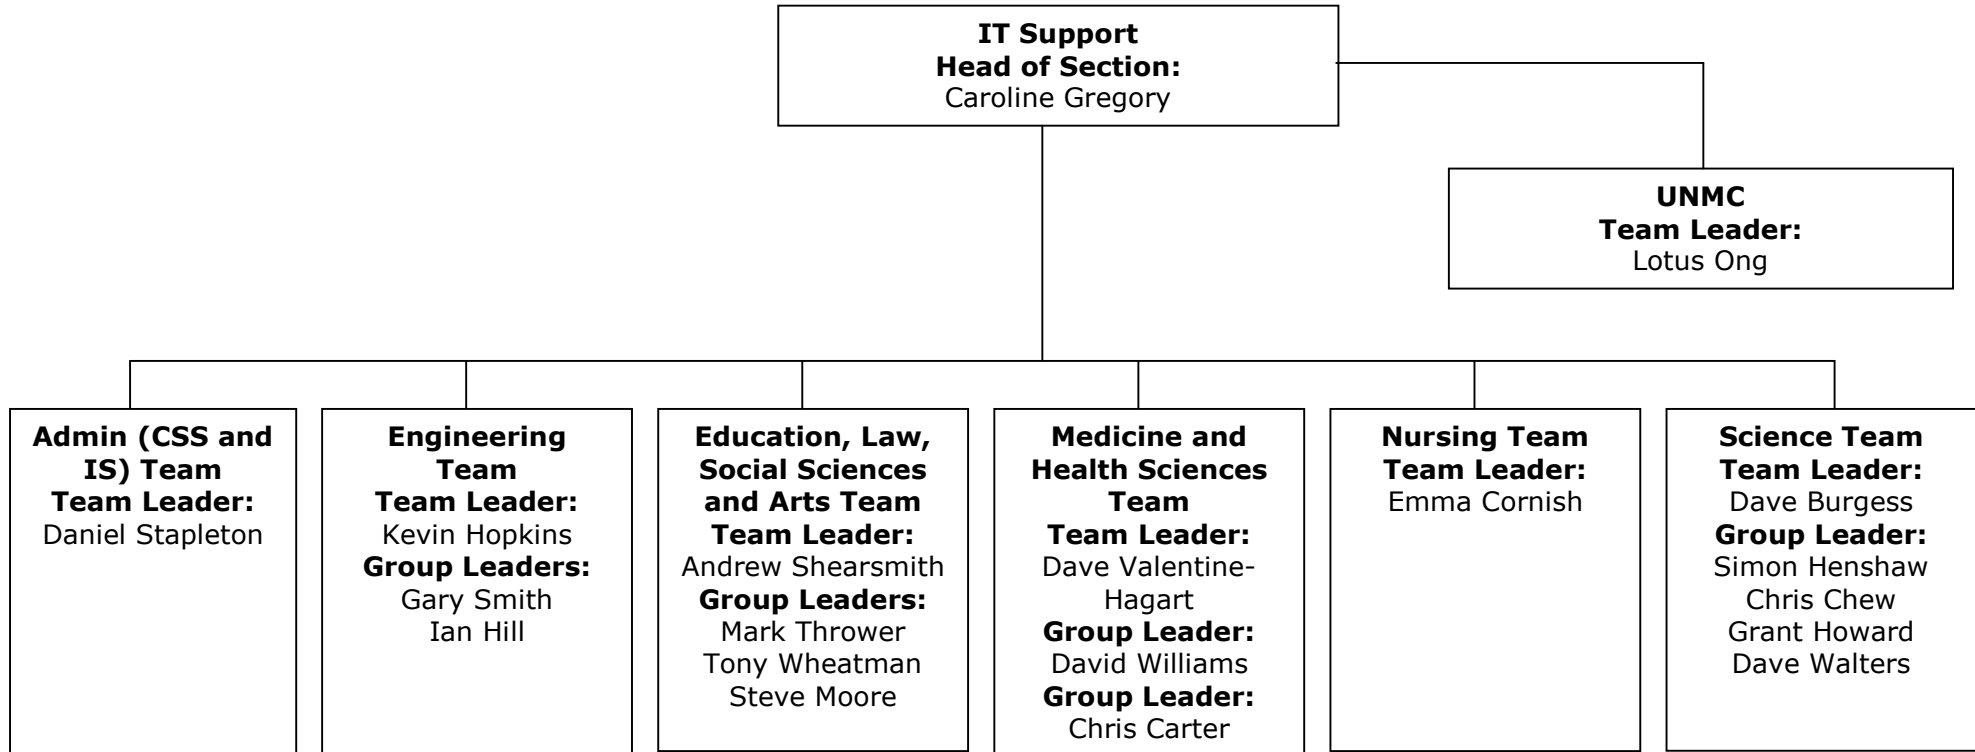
**IT Support**
**Head of Section:**
Caroline Gregory

**UNMC**
**Team Leader:**
Lotus Ong

**Admin (CSS and IS) Team**
**Team Leader:**
Daniel Stapleton

**Engineering Team**
**Team Leader:**
Kevin Hopkins
**Group Leaders:**
Gary Smith
Ian Hill

**Education, Law, Social Sciences and Arts Team**
**Team Leader:**
Andrew Shearsmith
**Group Leaders:**
Mark Thrower
Tony Wheatman
Steve Moore

**Medicine and Health Sciences Team**
**Team Leader:**
Dave Valentine-Hagart
**Group Leader:**
David Williams
**Group Leader:**
Chris Carter

**Nursing Team**
**Team Leader:**
Emma Cornish

**Science Team**
**Team Leader:**
Dave Burgess
**Group Leader:**
Simon Henshaw
Chris Chew
Grant Howard
Dave Walters